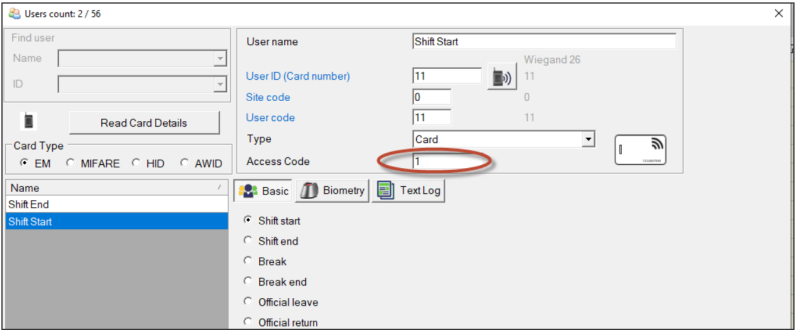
Users count: 2 / 56

Find user
Name
ID

Read Card Details

Card Type
EM MIFARE HID AWID

Name
Shift End
Shift Start

User name Shift Start
Wiegand 26
User ID (Card number) 11 11
Site code 0 0
User code 11 11
Type Card
Access Code 1

Basic Biometry Text Log

Shift start
Shift end
Break
Break end
Official leave
Official return